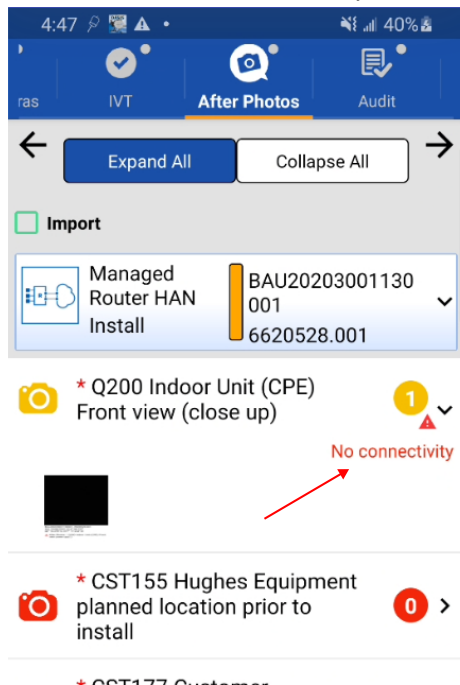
4:47 40%

ras IVT After Photos Audit

Expand All Collapse All

Import

Managed Router HAN Install

BAU20203001130001
6620528.001

* Q200 Indoor Unit (CPE) Front view (close up)

1

No connectivity

* CST155 Hughes Equipment planned location prior to install

0

* CST177 Customer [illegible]